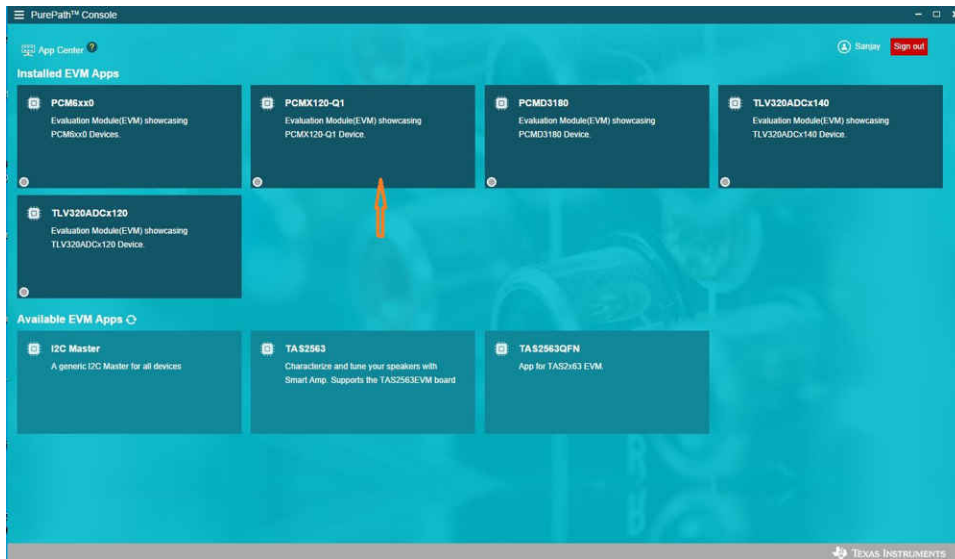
PurePath™ Console

App Center

Sanjay Sign out

Installed EVM Apps

PCM6xx0
Evaluation Module(EVM) showcasing PCM6xx0 Devices.

PCMX120-Q1
Evaluation Module(EVM) showcasing PCMX120-Q1 Device.

PCMD3180
Evaluation Module(EVM) showcasing PCMD3180 Device.

TLV320ADCx140
Evaluation Module(EVM) showcasing TLV320ADCx140 Device.

TLV320ADCx120
Evaluation Module(EVM) showcasing TLV320ADCx120 Device.

Available EVM Apps

I2C Master
A generic I2C Master for all devices

TAS2563
Characterize and tune your speakers with Smart Amp. Supports the TAS2563EVM board

TAS2563QFN
App for TAS2x63 EVM.

Texas Instruments